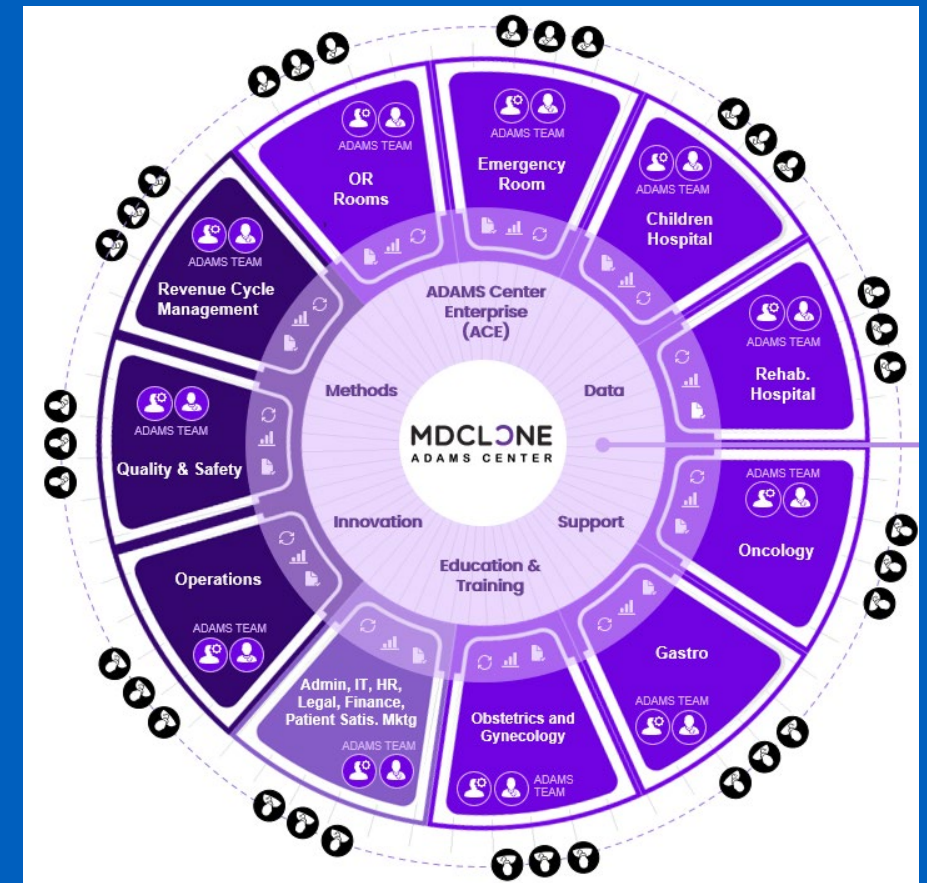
ADAMS TEAM
Emergency Room

ADAMS TEAM
Children Hospital

ADAMS TEAM
Rehab. Hospital

ADAMS TEAM
Oncology

Gastro
ADAMS TEAM

Obstetrics and Gynecology
ADAMS TEAM

Admin, IT, HR, Legal, Finance, Patient Satis. Mktg
ADAMS TEAM

Operations
ADAMS TEAM

ADAMS TEAM
Quality & Safety

ADAMS TEAM
Revenue Cycle Management

ADAMS TEAM
OR Rooms

ADAMS Center Enterprise (ACE)
Data
Support
Education & Training
Innovation
Methods

MDCLONE
ADAMS CENTER